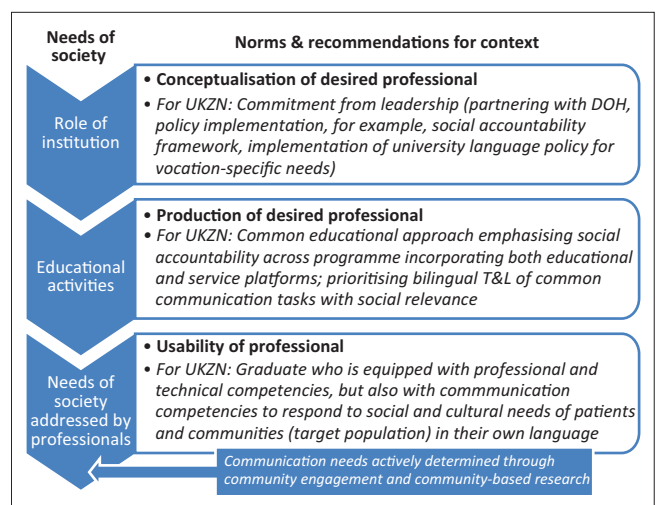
Needs of society

Norms & recommendations for context

Role of institution

• Conceptualisation of desired professional

• For UKZN: Commitment from leadership (partnering with DOH, policy implementation, for example, social accountability framework, implementation of university language policy for vocation-specific needs)

Educational activities

• Production of desired professional

• For UKZN: Common educational approach emphasising social accountability across programme incorporating both educational and service platforms; prioritising bilingual T&L of common communication tasks with social relevance

Needs of society addressed by professionals

• Usability of professional

• For UKZN: Graduate who is equipped with professional and technical competencies, but also with commmunication competencies to respond to social and cultural needs of patients and communities (target population) in their own language

Communication needs actively determined through community engagement and community-based research